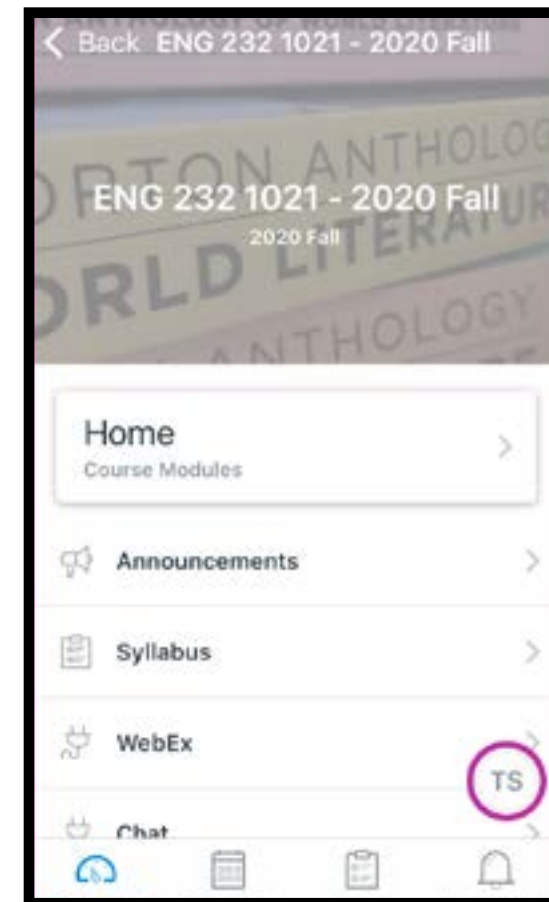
Back ENG 232 1021 - 2020 Fall

ANTHOLOGY OF WORLD LITERATURE

ORTON ANTHOLOG

ORLD LITERATUR

ANTHOLOGY

ENG 232 1021 - 2020 Fall

2020 Fall

Home

Course Modules

Announcements

Syllabus

WebEx

TS

Chat